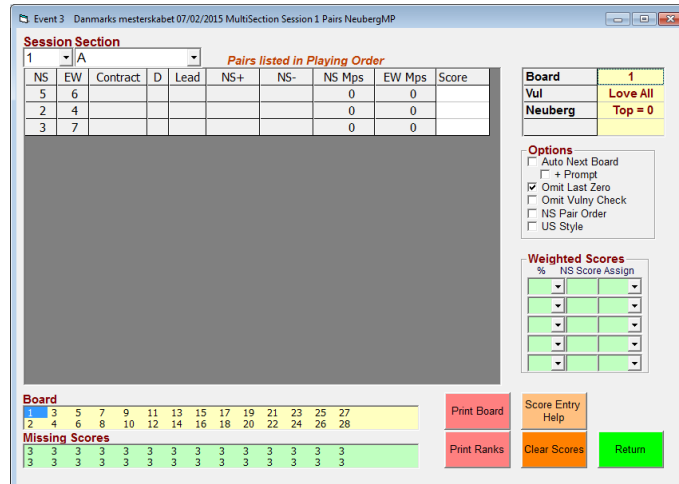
Event 3 Danmarks mesterskabet 07/02/2015 MultiSection Session 1 Pairs NeubergMP

Session Section
1 A
Pairs listed in Playing Order

| NS | EW | Contract | D | Lead | NS+ | NS- | NS Mps | EW Mps | Score |
|---|---|---|---|---|---|---|---|---|---|
| 5 | 6 | | | | | | 0 | 0 | |
| 2 | 4 | | | | | | 0 | 0 | |
| 3 | 7 | | | | | | 0 | 0 | |

| Board | 1 |
|---|---|
| Vul | Love All |
| Neuberg | Top = 0 |

Options
Auto Next Board
+ Prompt
Omit Last Zero
Omit Vulny Check
NS Pair Order
US Style

Weighted Scores
% NS Score Assign

Board
1 3 5 7 9 11 13 15 17 19 21 23 25 27
2 4 6 8 10 12 14 16 18 20 22 24 26 28
Missing Scores
3 3 3 3 3 3 3 3 3 3 3 3 3 3
3 3 3 3 3 3 3 3 3 3 3 3 3 3

Print Board
Score Entry Help
Print Ranks
Clear Scores
Return